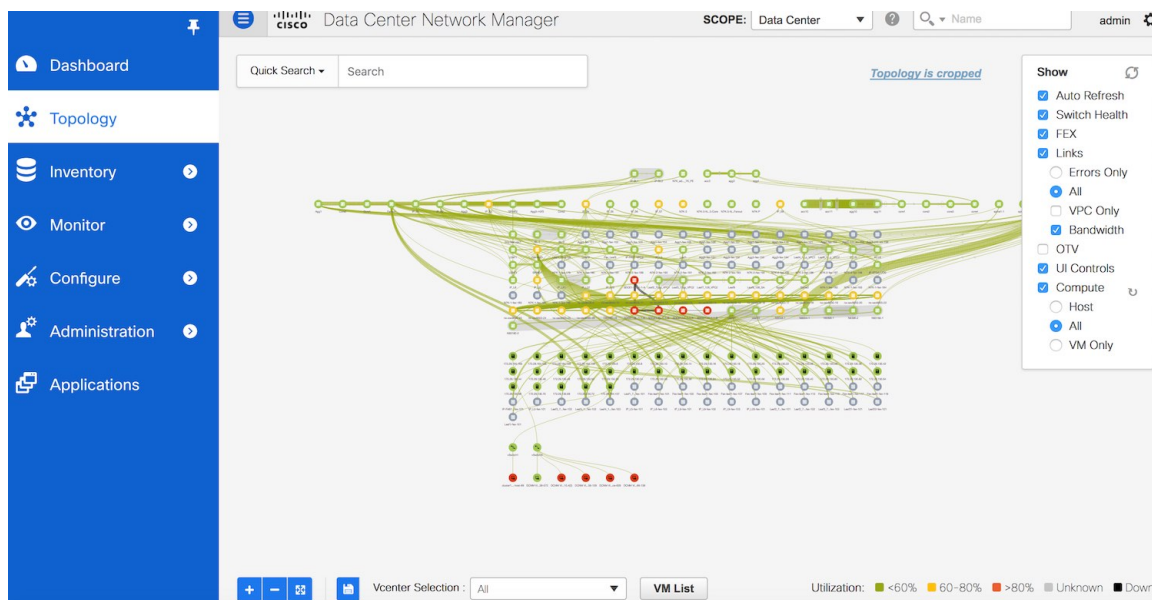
cisco Data Center Network Manager

SCOPE: Data Center

Name

admin

Dashboard

Topology

Inventory

Monitor

Configure

Administration

Applications

Quick Search

Search

Topology is cropped

Show

Auto Refresh

Switch Health

FEX

Links

Errors Only

All

VPC Only

Bandwidth

OTV

UI Controls

Compute

Host

All

VM Only

Vcenter Selection : All

VM List

Utilization: <60% 60-80% >80% Unknown Down